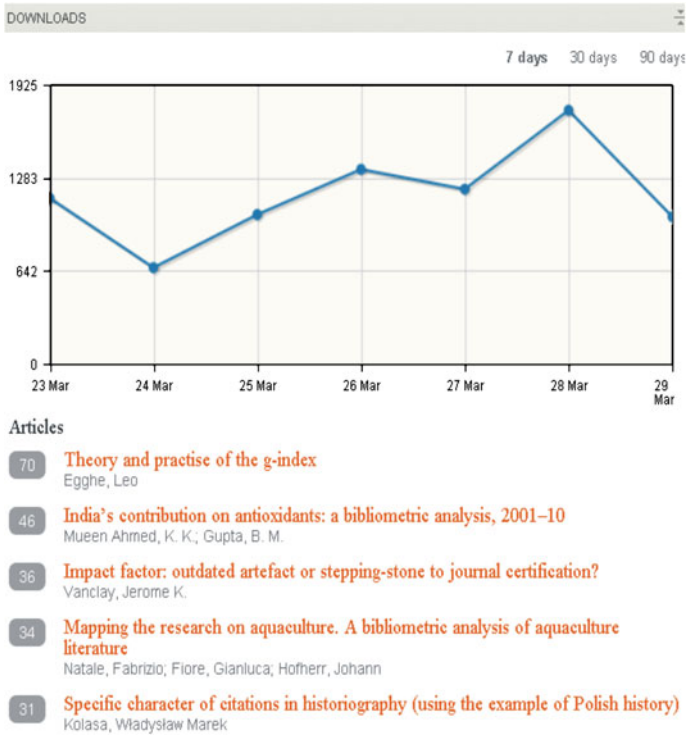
DOWNLOADS

7 days 30 days 90 days

1925
1283
642
0

23 Mar 24 Mar 25 Mar 26 Mar 27 Mar 28 Mar 29 Mar

Articles

70 Theory and practise of the g-index
Egghe, Leo

46 India's contribution on antioxidants: a bibliometric analysis, 2001–10
Mueen Ahmed, K. K.; Gupta, B. M.

36 Impact factor: outdated artefact or stepping-stone to journal certification?
Vanclay, Jerome K.

34 Mapping the research on aquaculture. A bibliometric analysis of aquaculture literature
Natale, Fabrizio; Fiore, Gianluca; Hofherr, Johann

31 Specific character of citations in historiography (using the example of Polish history)
Kolasa, Władysław Marek